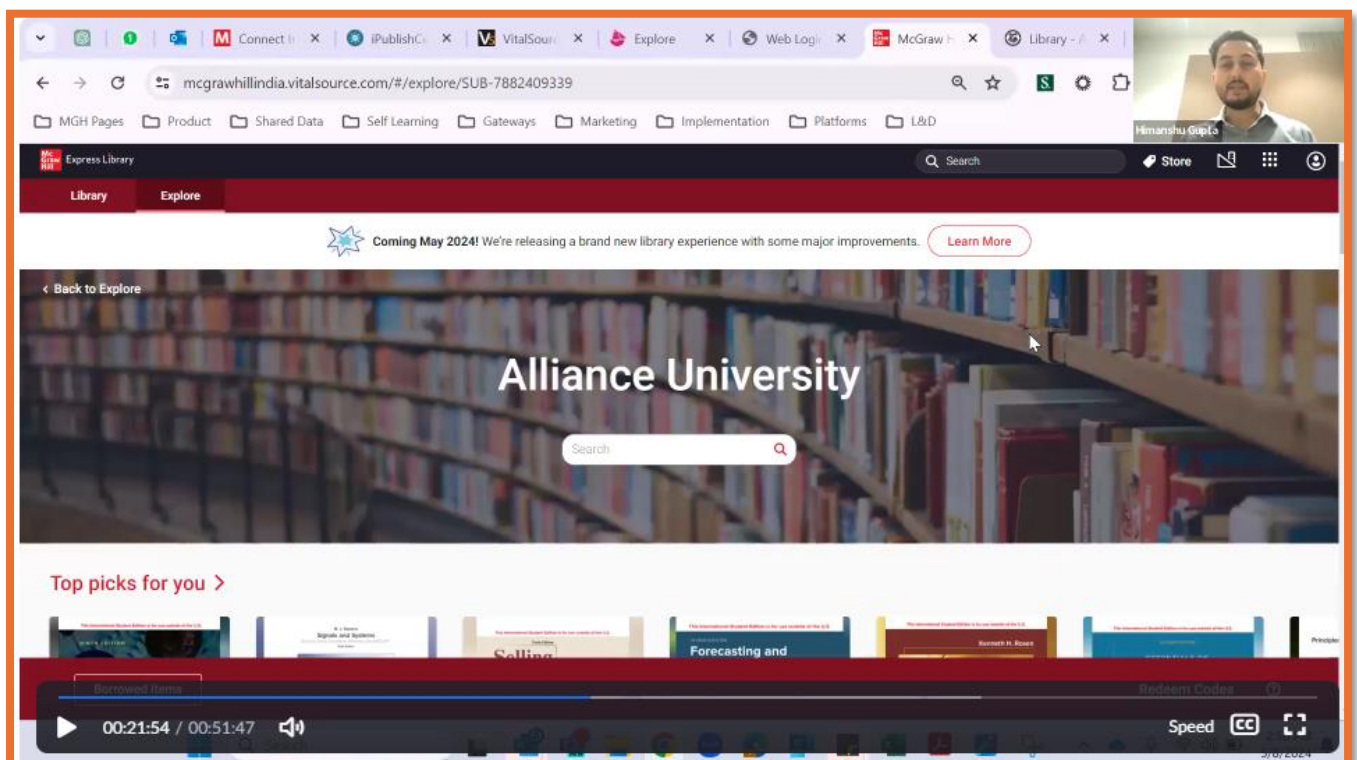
Connect I ×
iPublishC ×
VitalSour ×
Explore ×
Web Logi ×
McGraw H ×
Library - A ×

mcgrawhillindia.vitalsource.com/#/explore/SUB-7882409339

MGH Pages Product Shared Data Self Learning Gateways Marketing Implementation Platforms L&D

Himanshu Gupta

Mc Graw Hill Express Library

Search

Store

Library Explore

Coming May 2024! We're releasing a brand new library experience with some major improvements. Learn More

‹ Back to Explore

Alliance University

Search

Top picks for you >

Signals and Systems

Selling

Forecasting and

Kenneth H. Rosen

Principles

Borrowed Items

Redeem Codes

00:21:54 / 00:51:47

Speed

3/8/2024